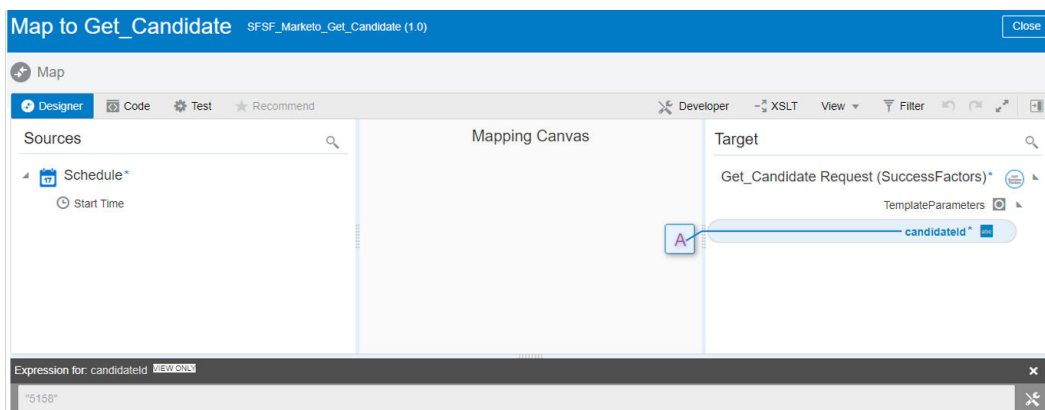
Map to Get_Candidate SFSF_Marketo_Get_Candidate (1.0)

Close

Map

Designer Code Test Recommend

Developer XSLT View Filter

Sources

Schedule*

17

Start Time

Mapping Canvas

Target

Get_Candidate Request (SuccessFactors)*

TemplateParameters

A

candidateId*

Expression for: candidateId VIEW ONLY

"5158"